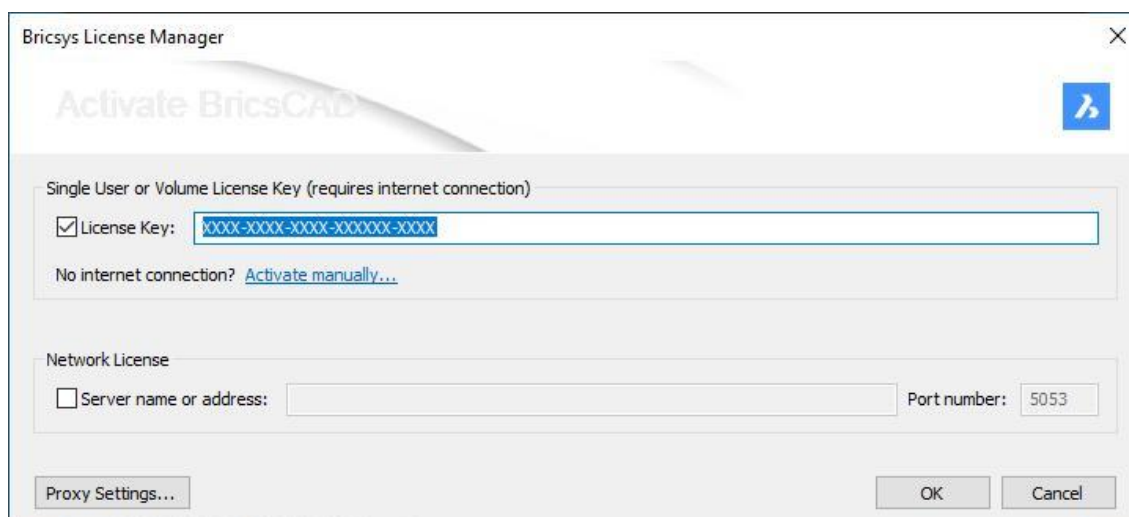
Bricsys License Manager

×

Activate BricsCAD

Single User or Volume License Key (requires internet connection)

License Key: XXXX-XXXX-XXXX-XXXXXX-XXXX

No internet connection? Activate manually...

Network License

Server name or address:

Port number: 5053

Proxy Settings...

OK

Cancel